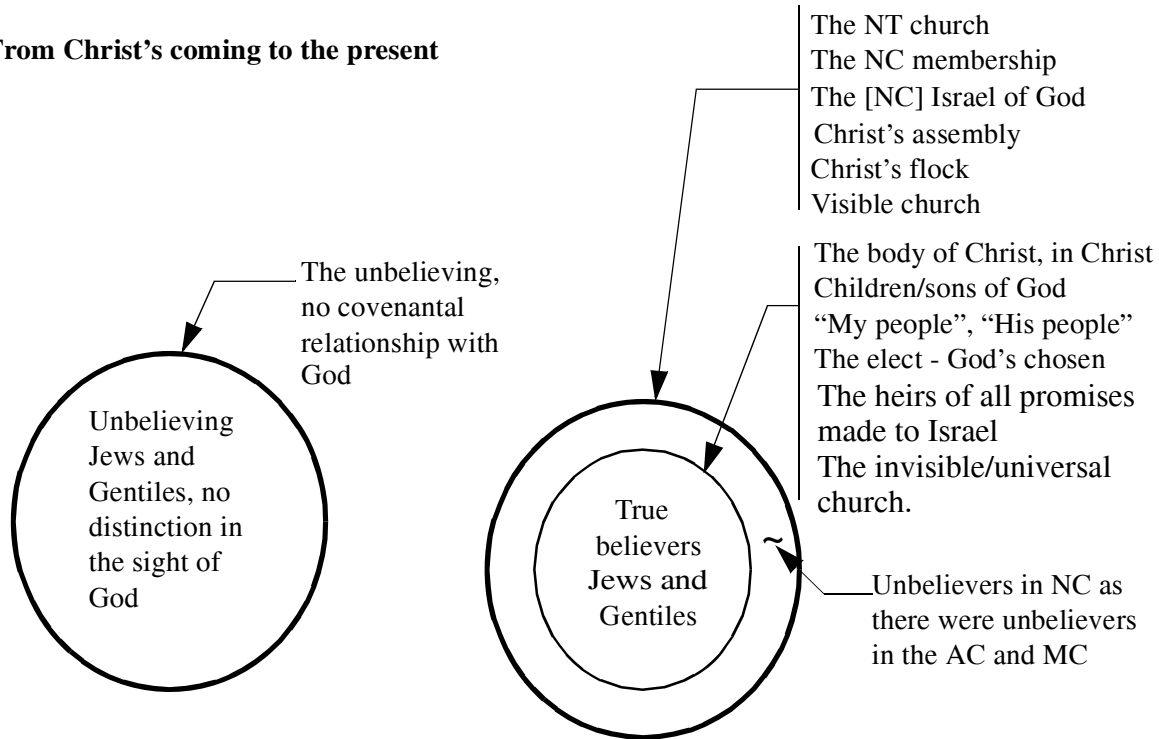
From Christ's coming to the present

The NT church
The NC membership
The [NC] Israel of God
Christ's assembly
Christ's flock
Visible church

The unbelieving, no covenantal relationship with God

The body of Christ, in Christ
Children/sons of God
"My people", "His people"
The elect - God's chosen
The heirs of all promises made to Israel
The invisible/universal church.

Unbelieving Jews and Gentiles, no distinction in the sight of God

True believers Jews and Gentiles

~

Unbelievers in NC as there were unbelievers in the AC and MC